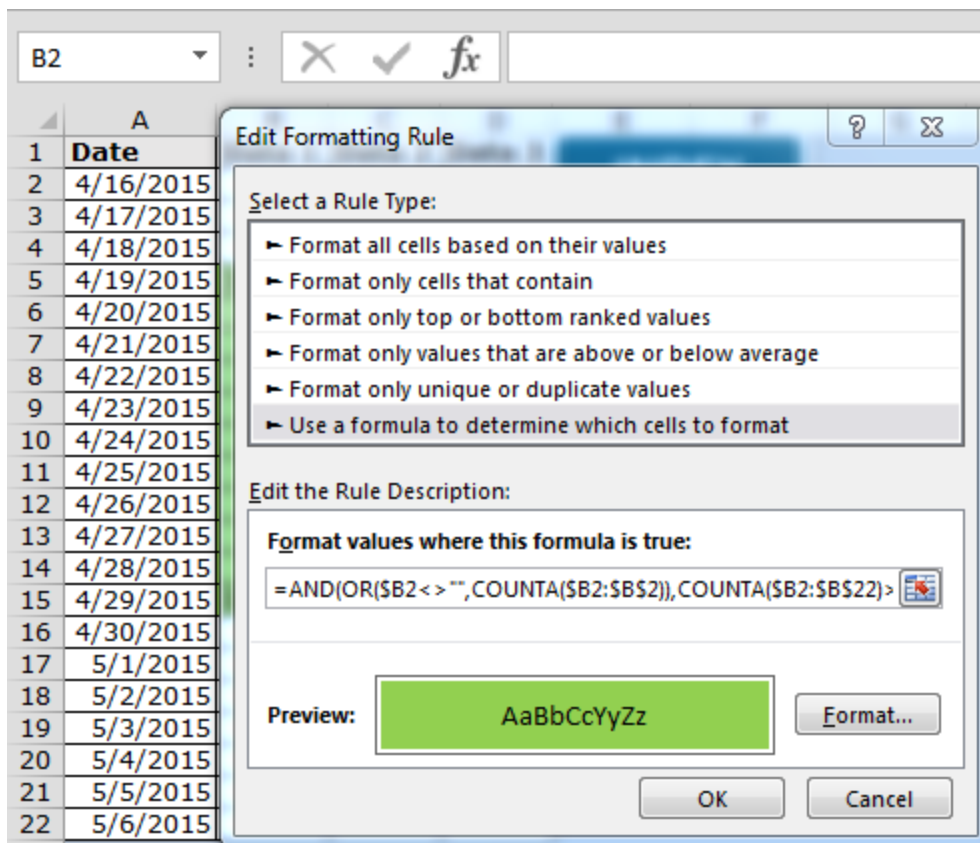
B2

$f_x$

| | A |
|---|---|
| 1 | Date |
| 2 | 4/16/2015 |
| 3 | 4/17/2015 |
| 4 | 4/18/2015 |
| 5 | 4/19/2015 |
| 6 | 4/20/2015 |
| 7 | 4/21/2015 |
| 8 | 4/22/2015 |
| 9 | 4/23/2015 |
| 10 | 4/24/2015 |
| 11 | 4/25/2015 |
| 12 | 4/26/2015 |
| 13 | 4/27/2015 |
| 14 | 4/28/2015 |
| 15 | 4/29/2015 |
| 16 | 4/30/2015 |
| 17 | 5/1/2015 |
| 18 | 5/2/2015 |
| 19 | 5/3/2015 |
| 20 | 5/4/2015 |
| 21 | 5/5/2015 |
| 22 | 5/6/2015 |

Edit Formatting Rule

?

Select a Rule Type:

► Format all cells based on their values
► Format only cells that contain
► Format only top or bottom ranked values
► Format only values that are above or below average
► Format only unique or duplicate values
► Use a formula to determine which cells to format

Edit the Rule Description:

Format values where this formula is true:

=AND(OR($B2<>"",COUNTA($B2:$B$2)),COUNTA($B2:$B$22)>

Preview: AaBbCcYyZz

Format...

OK

Cancel